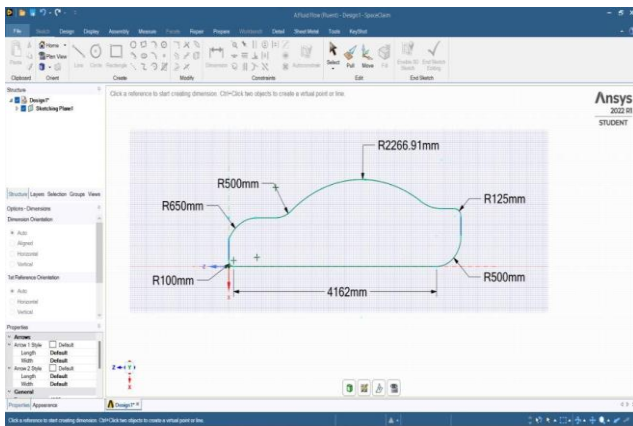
A:Fluid Flow (Fluent) - Design1 - SpaceClaim

File Sketch Design Display Assembly Measure Facets Repair Prepare Workbench Detail Sheet Metal Tools KeyShot

Paste Home Plan View Line Circle Rectangle Select Pull Move Fill Enable 3D Sketch End Sketch Editing

Clipboard Orient Create Modify Constraints Edit End Sketch

Structure
Design1*
Sketching Plane1

Click a reference to start creating dimension. Ctrl+Click two objects to create a virtual point or line.

Ansys
2022 R1
STUDENT

R2266.91mm
R500mm
R650mm
R125mm
R100mm
4162mm
R500mm

Structure Layers Selection Groups Views

Options - Dimensions
Dimension Orientation
Auto
Aligned
Horizontal
Vertical
1st Reference Orientation
Auto
Horizontal
Vertical

Properties
Arrows
Arrow 1 Style Default
Length Default
Width Default
Arrow 2 Style Default
Length Default
Width Default
General

Properties Appearance

Design1*

Click a reference to start creating dimension. Ctrl+Click two objects to create a virtual point or line.